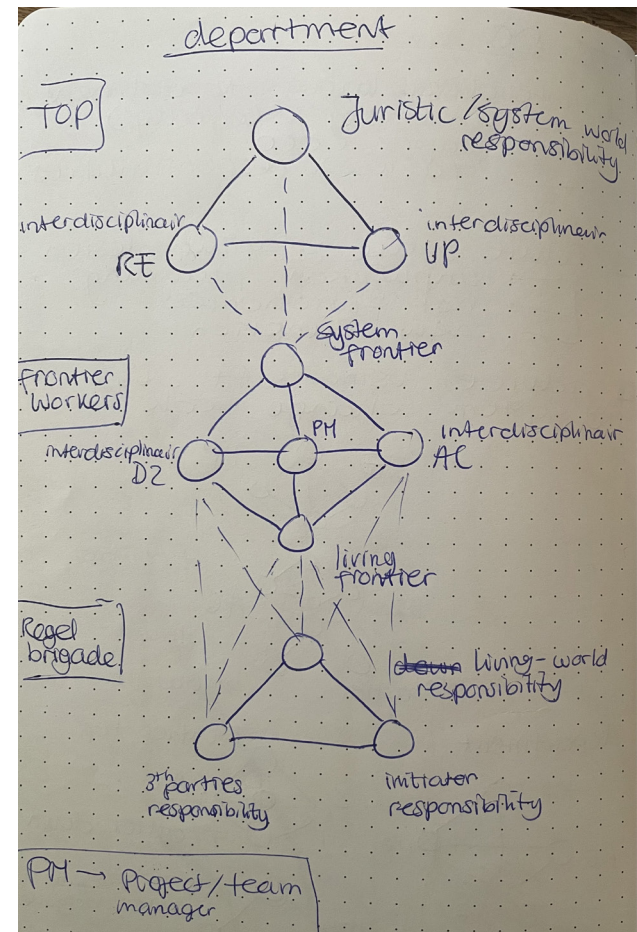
department

TOP

Juristic/system world responsibility

interdisciplinair RE

interdisciplinair UP

system frontier

frontier workers

PM

interdisciplinair DZ

interdisciplinair AC

living frontier

Regel brigade

~~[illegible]~~ living-world responsibility

3th parties responsibility

initiator responsibility

PM → Project/team manager